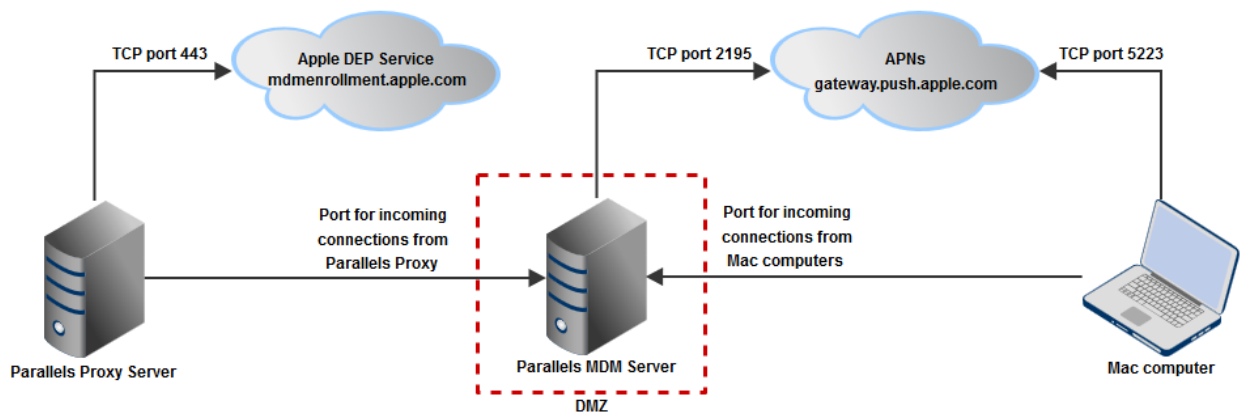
TCP port 443

Apple DEP Service
mdmenrollment.apple.com

TCP port 2195

APNs
gateway.push.apple.com

TCP port 5223

Port for incoming connections from Parallels Proxy

Port for incoming connections from Mac computers

Parallels Proxy Server

Parallels MDM Server

DMZ

Mac computer